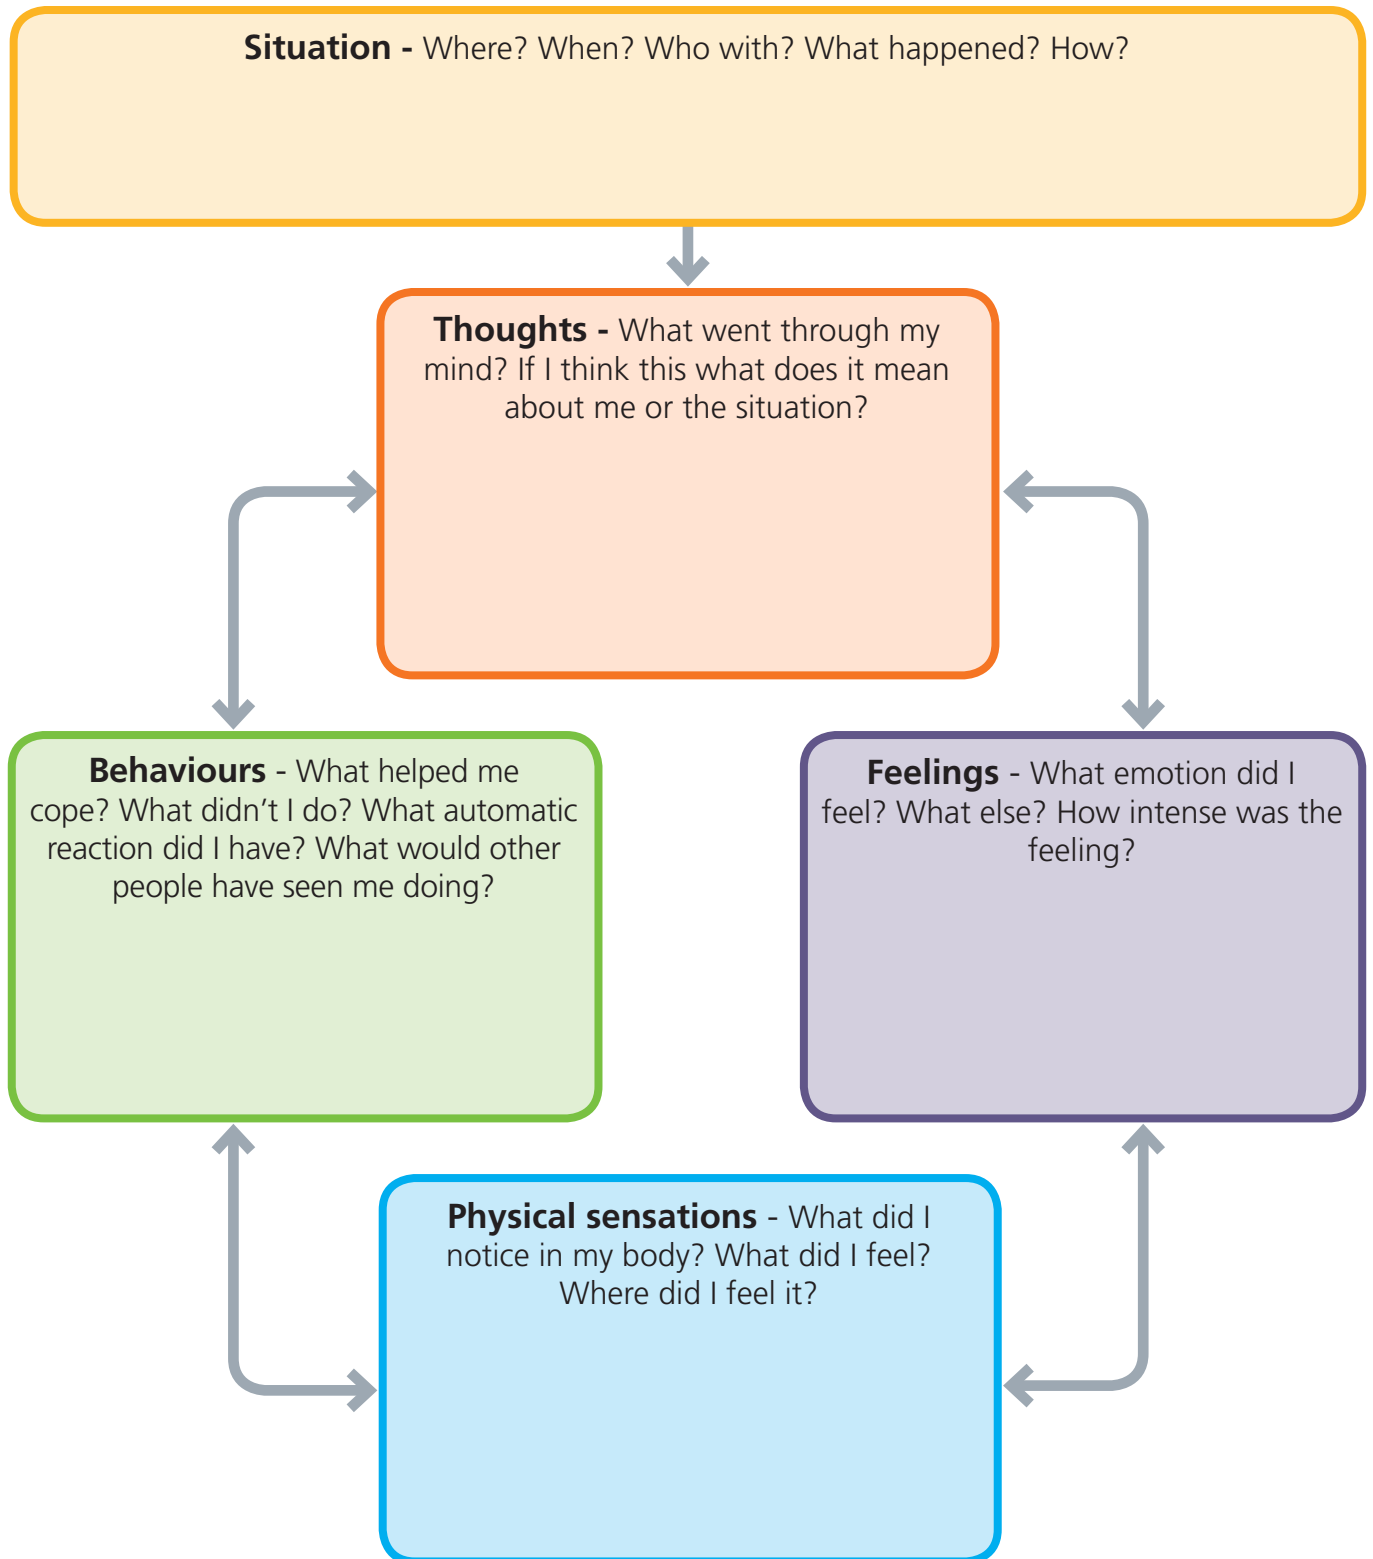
**Situation -** Where? When? Who with? What happened? How?

**Thoughts -** What went through my mind? If I think this what does it mean about me or the situation?

**Behaviours** - What helped me cope? What didn't I do? What automatic reaction did I have? What would other people have seen me doing?

**Feelings** - What emotion did I feel? What else? How intense was the feeling?

**Physical sensations** - What did I notice in my body? What did I feel? Where did I feel it?